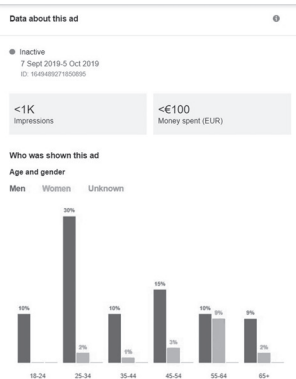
Data about this ad

Inactive
7 Sept 2019-5 Oct 2019
ID: 1649489271650695

<1K
Impressions

<€100
Money spent (EUR)

Who was shown this ad

Age and gender

Men Women Unknown

30%

10%

2%

10%

1%

15%

3%

10%

9%

9%

2%

18-24

25-34

35-44

45-54

55-64

65+